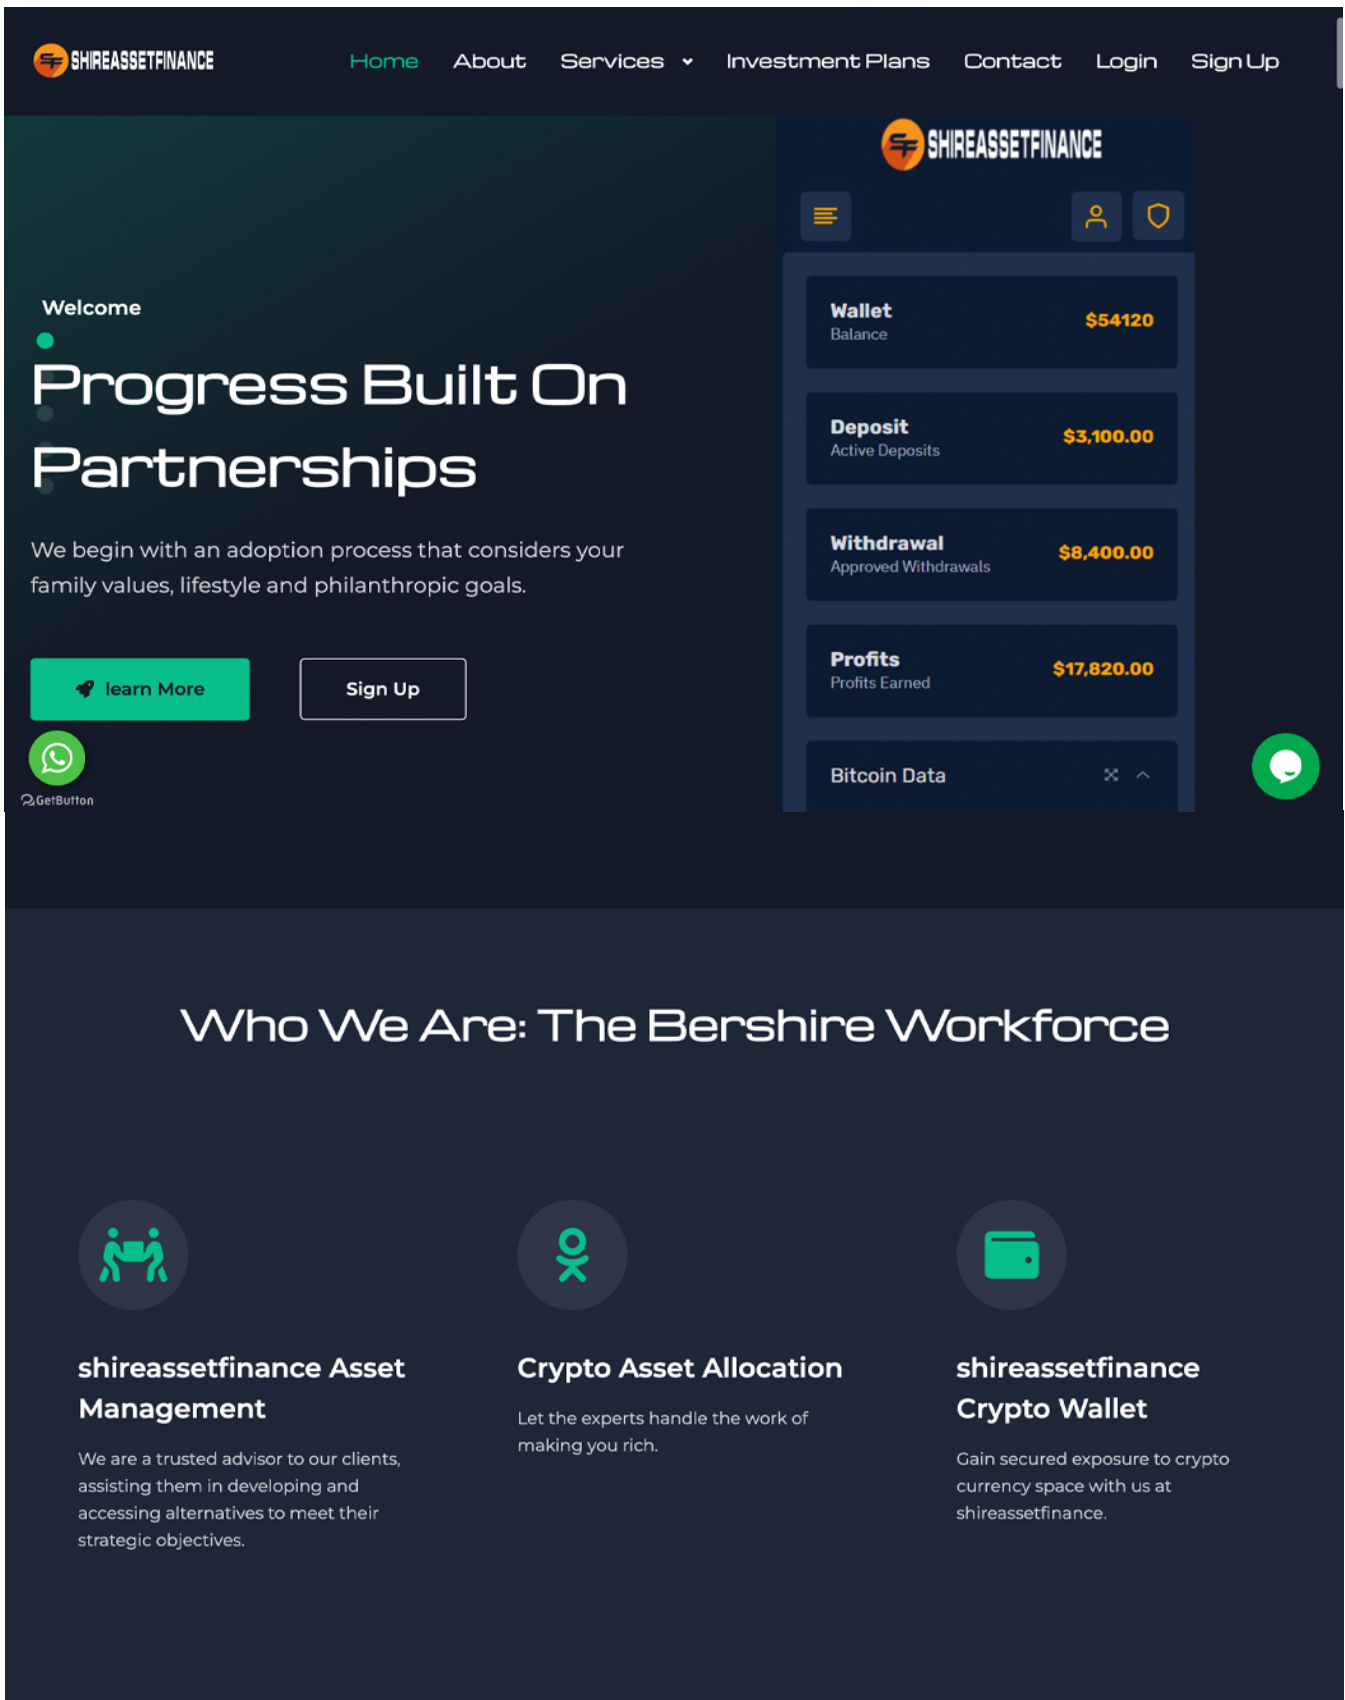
SHIREASSETFINANCE

Home About Services Investment Plans Contact Login Sign Up

Welcome

Progress Built On Partnerships

We begin with an adoption process that considers your family values, lifestyle and philanthropic goals.

learn More Sign Up

GetButton

SHIREASSETFINANCE

Wallet
Balance
$54120

Deposit
Active Deposits
$3,100.00

Withdrawal
Approved Withdrawals
$8,400.00

Profits
Profits Earned
$17,820.00

Bitcoin Data

Who We Are: The Bershire Workforce

shireassetfinance Asset Management

We are a trusted advisor to our clients, assisting them in developing and accessing alternatives to meet their strategic objectives.

Crypto Asset Allocation

Let the experts handle the work of making you rich.

shireassetfinance Crypto Wallet

Gain secured exposure to crypto currency space with us at shireassetfinance.